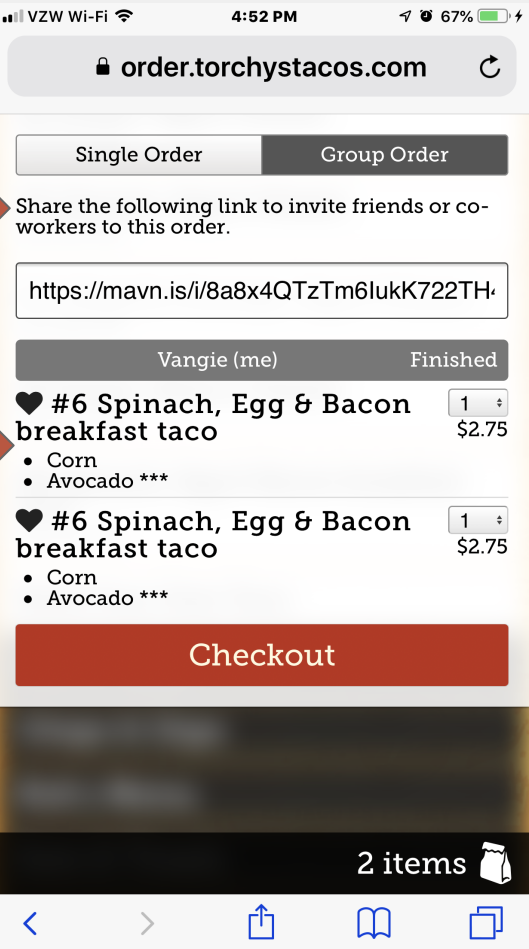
VZW Wi-Fi 4:52 PM 67%

order.torchystacos.com

Single Order
Group Order

Share the following link to invite friends or coworkers to this order.

https://mavn.is/i/8a8x4QTzTm6IukK722TH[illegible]

Vangie (me)
Finished

#6 Spinach, Egg & Bacon breakfast taco
1
$2.75
• Corn
• Avocado ***

#6 Spinach, Egg & Bacon breakfast taco
1
$2.75
• Corn
• Avocado ***

Checkout

2 items